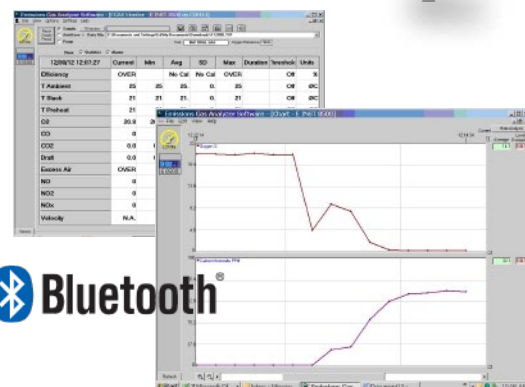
Emissions Gas Analyzer Software - [E-Inst Monitor]

| 12/06/12 12:01:27 | Current | Min | Avg | SD | Max | Duration | Threshold | Units |
|---|---|---|---|---|---|---|---|---|
| Efficiency | OVER | | No Cal | No Cal | OVER | | Off | % |
| T Ambient | 25 | 25 | 25. | 0. | 25 | | Off | ºC |
| T Stack | 21 | 21 | 21. | 0. | 21 | | Off | ºC |
| T Preheat | 21 | | | | | | | |
| O2 | 20.9 | 20. | | | | | | |
| CO | 0 | | | | | | | |
| CO2 | 0.0 | | | | | | | |
| Draft | 0.0 | | | | | | | |
| Excess Air | OVER | | | | | | | |
| NO | 0 | | | | | | | |
| NO2 | 0 | | | | | | | |
| NOx | 0 | | | | | | | |
| Velocity | N.A. | | | | | | | |

Emissions Gas Analyzer Software - [Chart - E-Inst 4500]

Oxygen (%)

Carbon Dioxide (%)

Bluetooth®